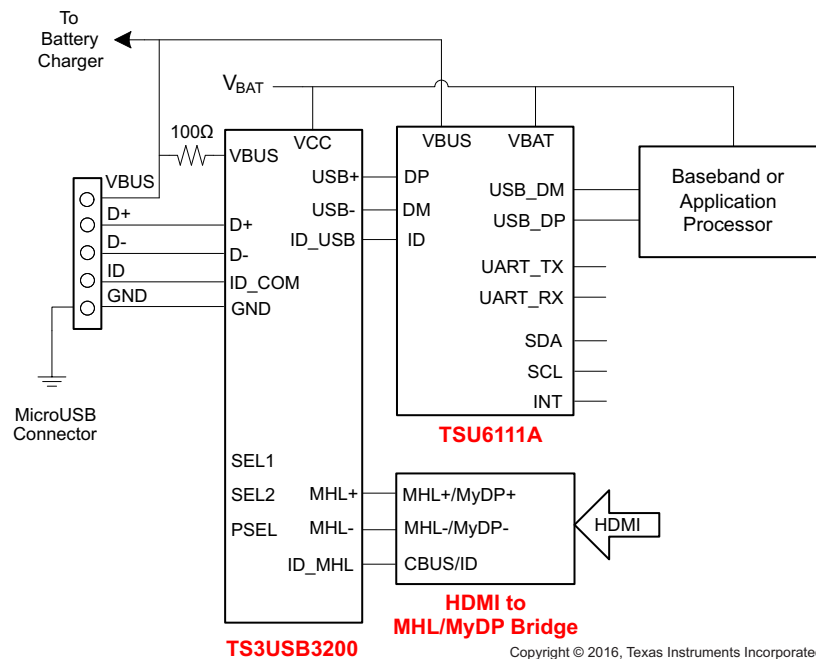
To Battery Charger

$V_{BAT}$

100Ω

VBUS

VCC

VBUS

VBAT

Baseband or Application Processor

VBUS

D+

D-

ID

GND

USB+

USB-

ID_USB

D+

D-

ID_COM

GND

DP

DM

ID

USB_DM

USB_DP

UART_TX

UART_RX

SDA

SCL

INT

MicroUSB Connector

TSU6111A

SEL1

SEL2

PSEL

MHL+

MHL-

ID_MHL

MHL+/MyDP+

MHL-/MyDP-

CBUS/ID

HDMI

HDMI to MHL/MyDP Bridge

TS3USB3200

Copyright © 2016, Texas Instruments Incorporated